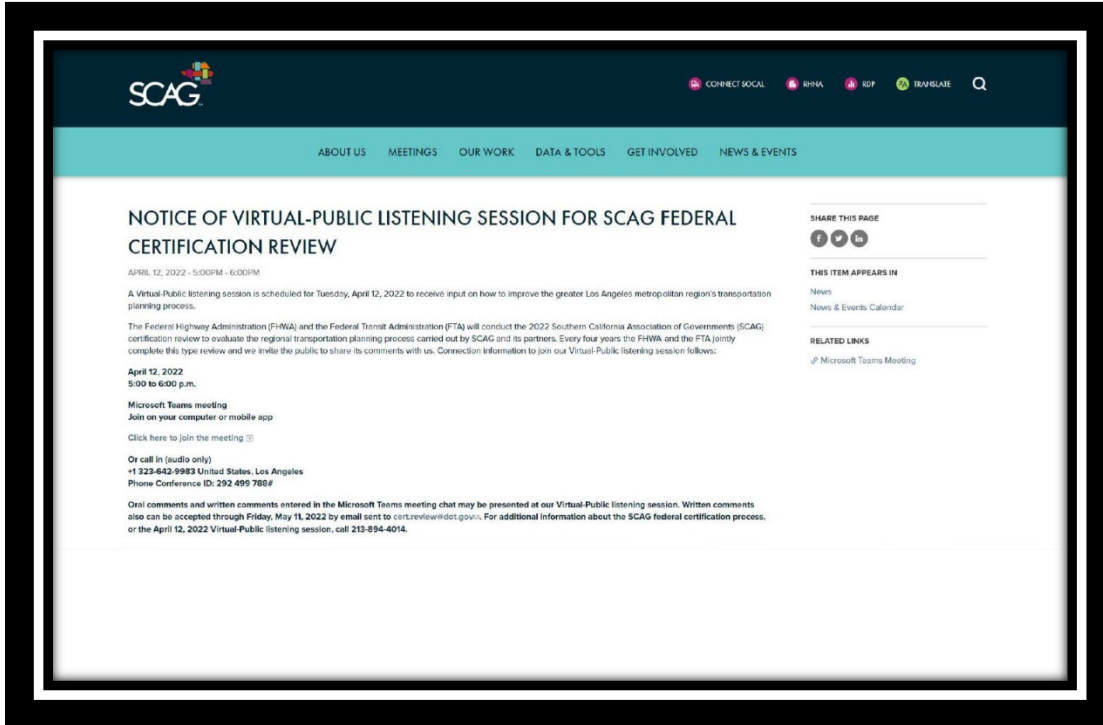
SCAG

CONNECT SOCAL RHNA RDP TRANSLATE

ABOUT US MEETINGS OUR WORK DATA & TOOLS GET INVOLVED NEWS & EVENTS

NOTICE OF VIRTUAL-PUBLIC LISTENING SESSION FOR SCAG FEDERAL CERTIFICATION REVIEW

APRIL 12, 2022 - 5:00PM - 6:00PM

A Virtual-Public listening session is scheduled for Tuesday, April 12, 2022 to receive input on how to improve the greater Los Angeles metropolitan region's transportation planning process.

The Federal Highway Administration (FHWA) and the Federal Transit Administration (FTA) will conduct the 2022 Southern California Association of Governments (SCAG) certification review to evaluate the regional transportation planning process carried out by SCAG and its partners. Every four years the FHWA and the FTA jointly complete this type review and we invite the public to share its comments with us. Connection information to join our Virtual-Public listening session follows:

April 12, 2022
5:00 to 6:00 p.m.

Microsoft Teams meeting
Join on your computer or mobile app

Click here to join the meeting

Or call in (audio only)
+1 323-642-9983 United States, Los Angeles
Phone Conference ID: 292 499 788#

Oral comments and written comments entered in the Microsoft Teams meeting chat may be presented at our Virtual-Public listening session. Written comments also can be accepted through Friday, May 11, 2022 by email sent to cert.review@dot.gov. For additional information about the SCAG federal certification process, or the April 12, 2022 Virtual-Public listening session, call 213-894-4014.

SHARE THIS PAGE

THIS ITEM APPEARS IN
News
News & Events Calendar

RELATED LINKS
Microsoft Teams Meeting